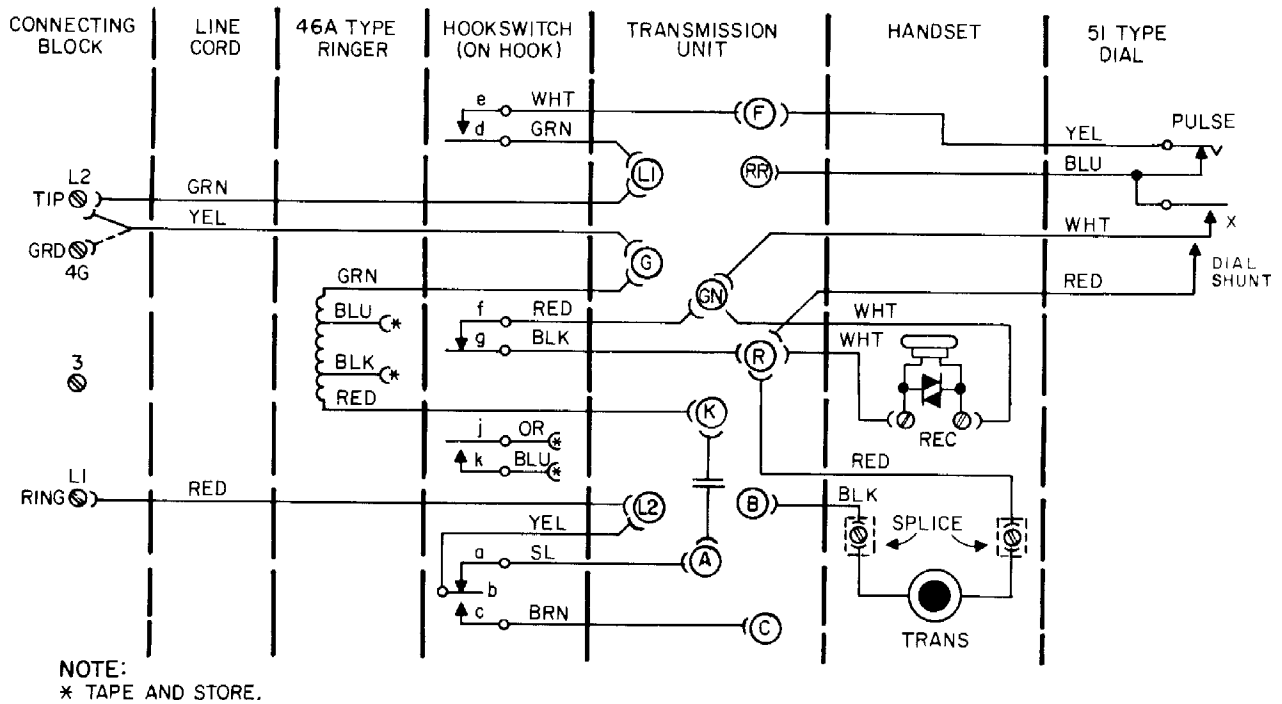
CONNECTING BLOCK | LINE CORD | 46A TYPE RINGER | HOOKSWITCH (ON HOOK) | TRANSMISSION UNIT | HANDSET | 51 TYPE DIAL

e WHT F YEL PULSE
d GRN
L1
RR BLU
L2 TIP GRN
YEL WHT X
GRD 4G G
GRN DIAL SHUNT
GN RED
BLU *
f RED WHT
g BLK WHT
BLK * R
3
RED K
j OR *
k BLU *
REC
RED
L1 RING RED L2 B BLK
YEL SPLICE
a SL A
b
c BRN C
TRANS

NOTE:
* TAPE AND STORE.